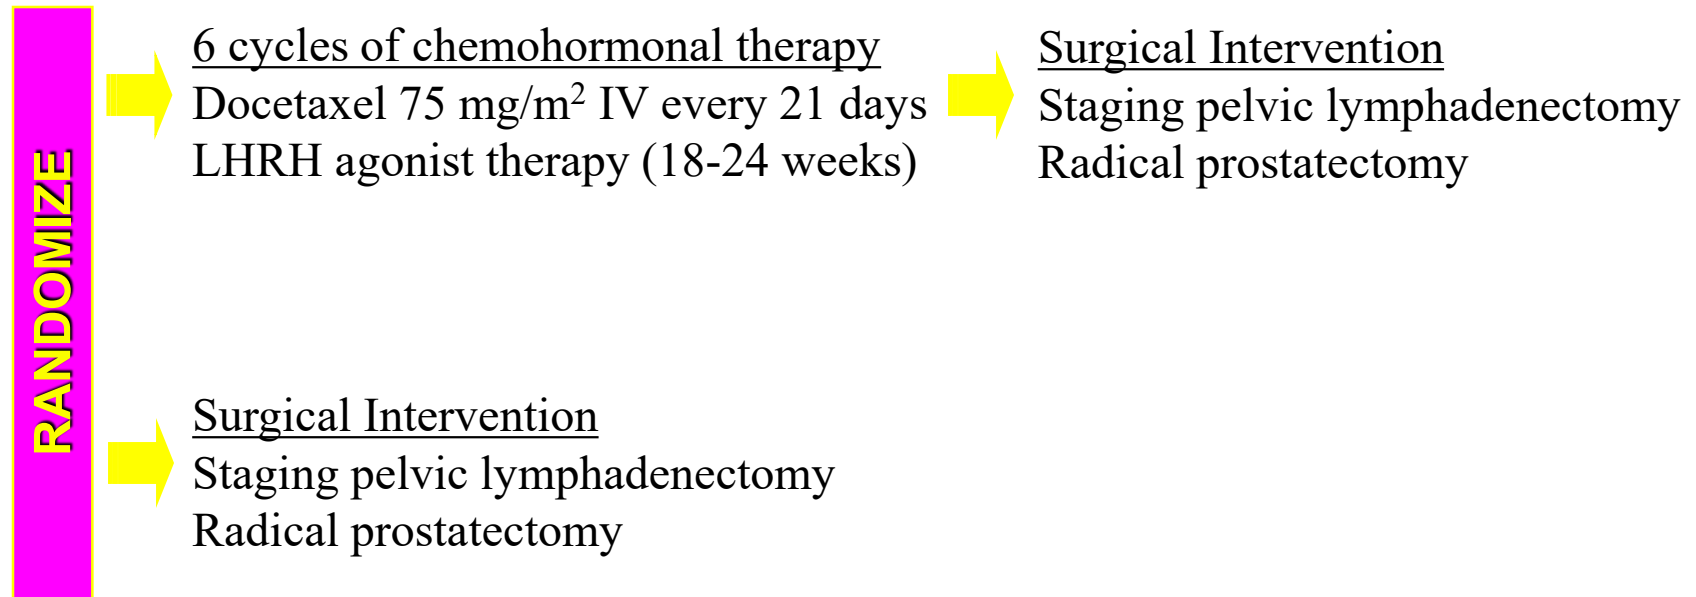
RANDOMIZE

6 cycles of chemohormonal therapy
Docetaxel 75 mg/m$^2$ IV every 21 days
LHRH agonist therapy (18-24 weeks)

Surgical Intervention
Staging pelvic lymphadenectomy
Radical prostatectomy

Surgical Intervention
Staging pelvic lymphadenectomy
Radical prostatectomy